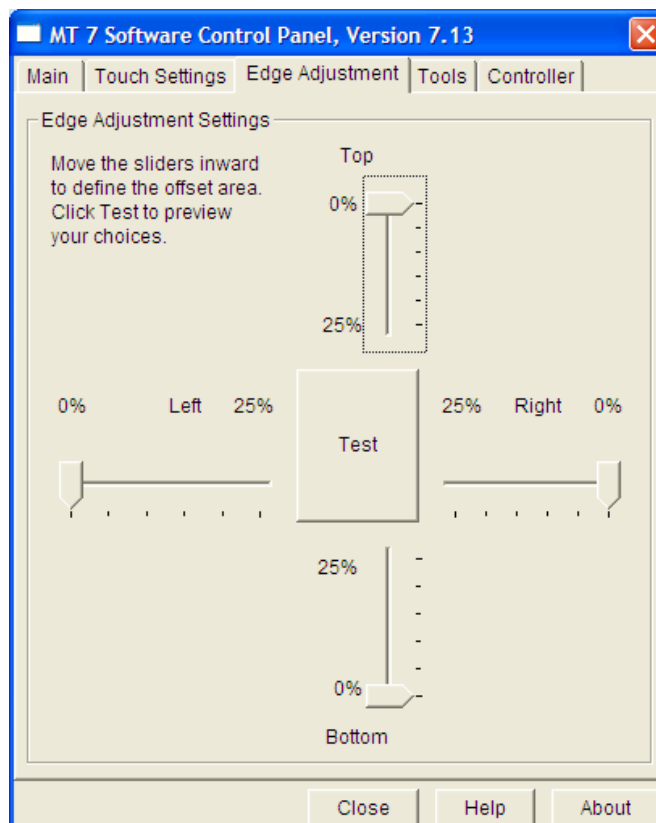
MT 7 Software Control Panel, Version 7.13

Main | Touch Settings | Edge Adjustment | Tools | Controller

Edge Adjustment Settings

Move the sliders inward to define the offset area. Click Test to preview your choices.

Top

0%

25%

0%

Left

25%

Test

25%

Right

0%

25%

0%

Bottom

Close

Help

About